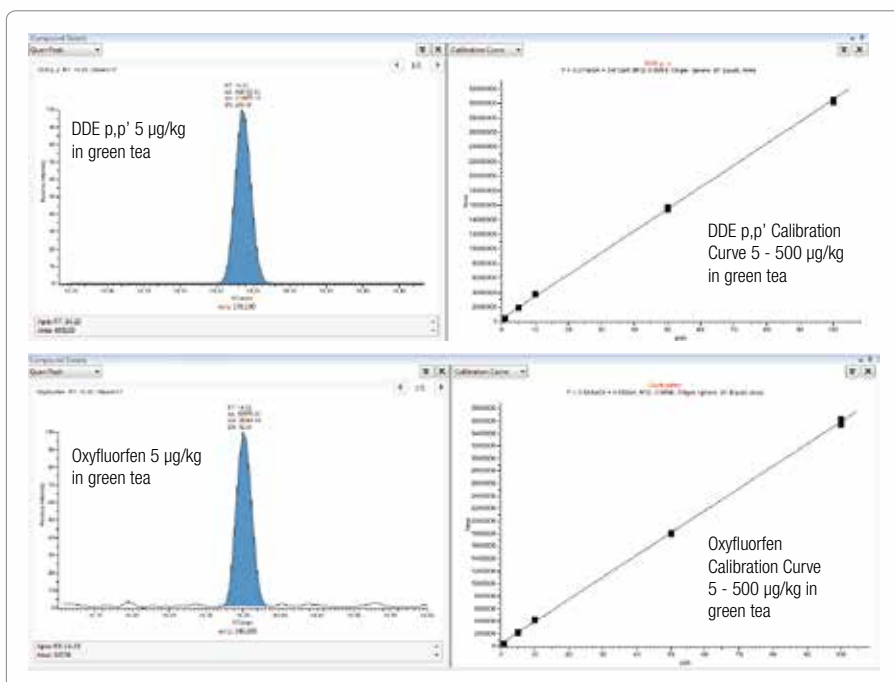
Compound Details

Quan Peak

Calibration Curve

DDE p,p' 5 µg/kg in green tea

DDE p,p' Calibration Curve 5 - 500 µg/kg in green tea

Compound Details

Quan Peak

Calibration Curve

Oxyfluorfen 5 µg/kg in green tea

Oxyfluorfen Calibration Curve 5 - 500 µg/kg in green tea